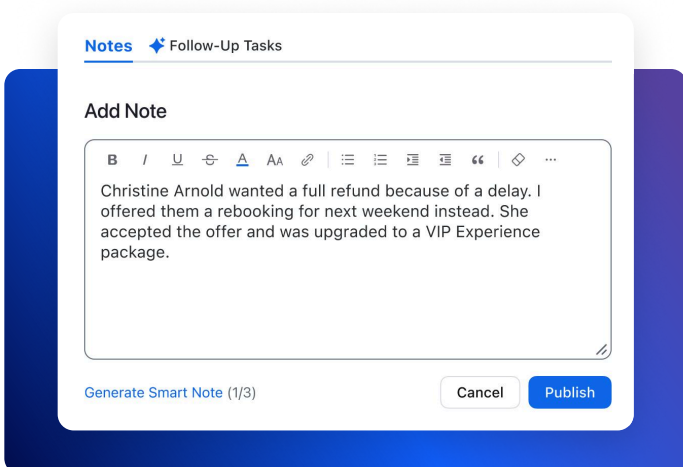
Notes Follow-Up Tasks

Add Note

B I U S A AA ···

Christine Arnold wanted a full refund because of a delay. I offered them a rebooking for next weekend instead. She accepted the offer and was upgraded to a VIP Experience package.

Generate Smart Note (1/3)

Cancel Publish